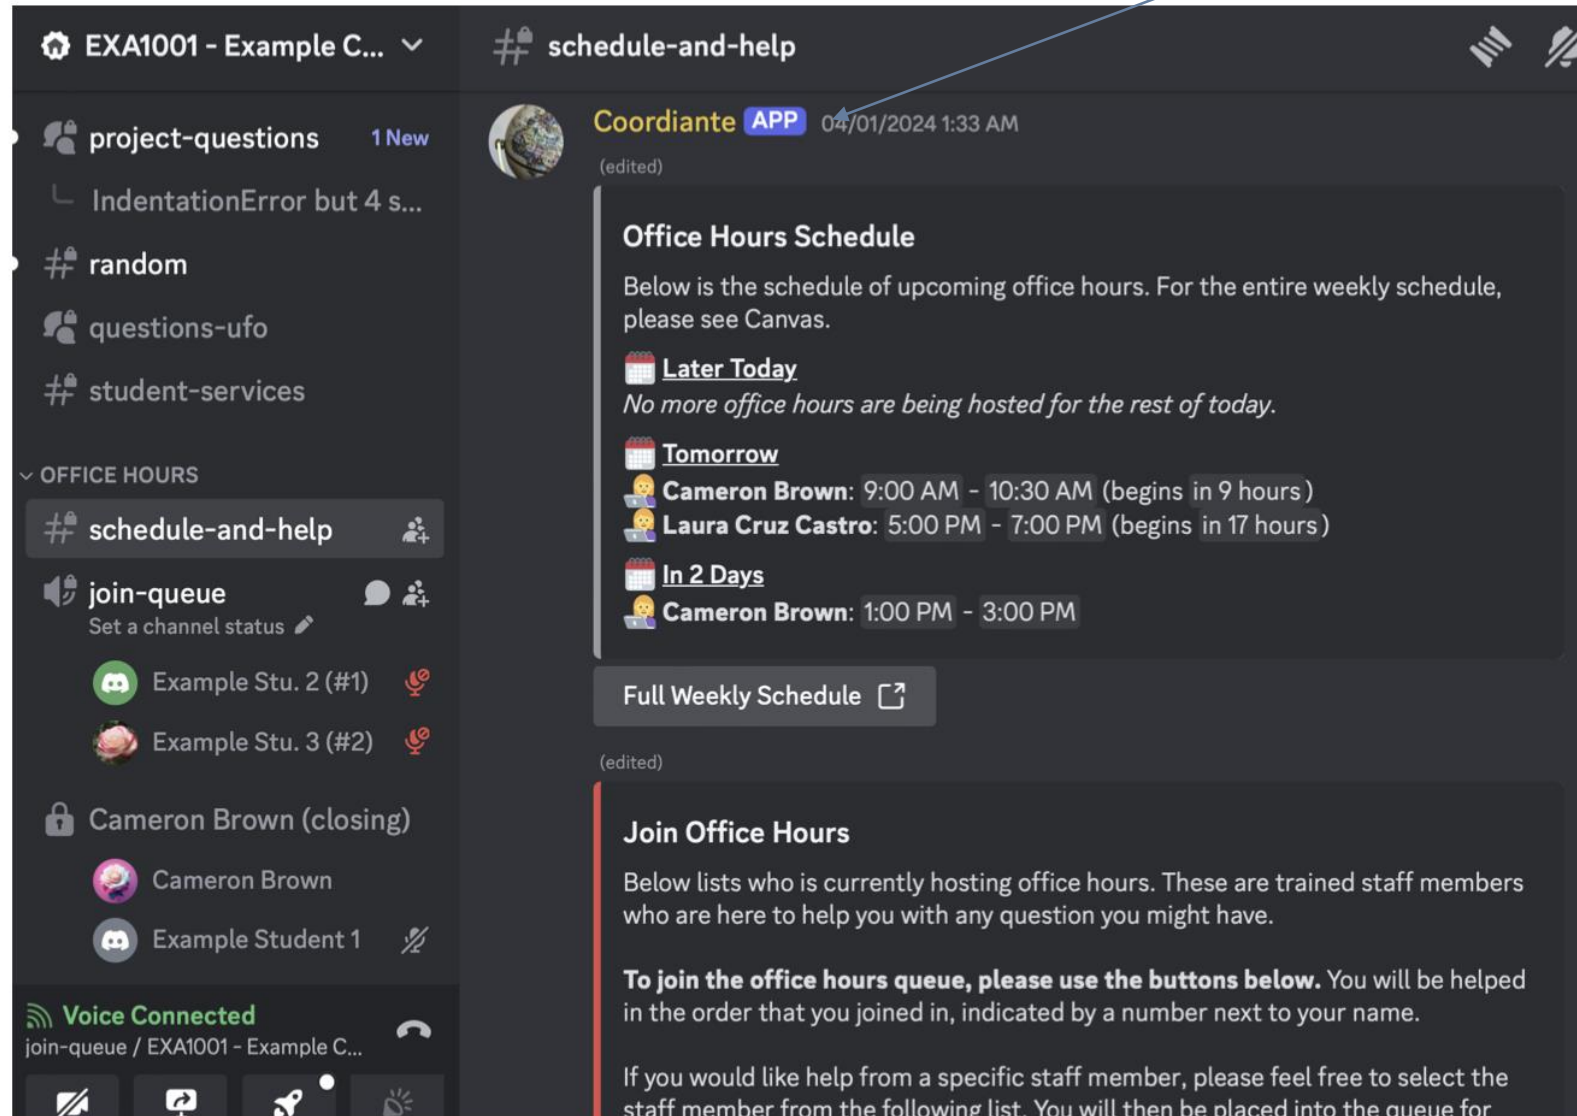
EXA1001 - Example C...

project-questions 1 New

IndentationError but 4 s...

random

questions-ufo

student-services

OFFICE HOURS

schedule-and-help

join-queue

Set a channel status

Example Stu. 2 (#1)

Example Stu. 3 (#2)

Cameron Brown (closing)

Cameron Brown

Example Student 1

Voice Connected

join-queue / EXA1001 - Example C...

schedule-and-help

Coordiante APP 04/01/2024 1:33 AM

(edited)

Office Hours Schedule

Below is the schedule of upcoming office hours. For the entire weekly schedule, please see Canvas.

Later Today

*No more office hours are being hosted for the rest of today.*

Tomorrow

**Cameron Brown**: 9:00 AM - 10:30 AM (begins in 9 hours)

**Laura Cruz Castro**: 5:00 PM - 7:00 PM (begins in 17 hours)

In 2 Days

**Cameron Brown**: 1:00 PM - 3:00 PM

Full Weekly Schedule

(edited)

Join Office Hours

Below lists who is currently hosting office hours. These are trained staff members who are here to help you with any question you might have.

**To join the office hours queue, please use the buttons below.** You will be helped in the order that you joined in, indicated by a number next to your name.

If you would like help from a specific staff member, please feel free to select the staff member from the following list. You will then be placed into the queue for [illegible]